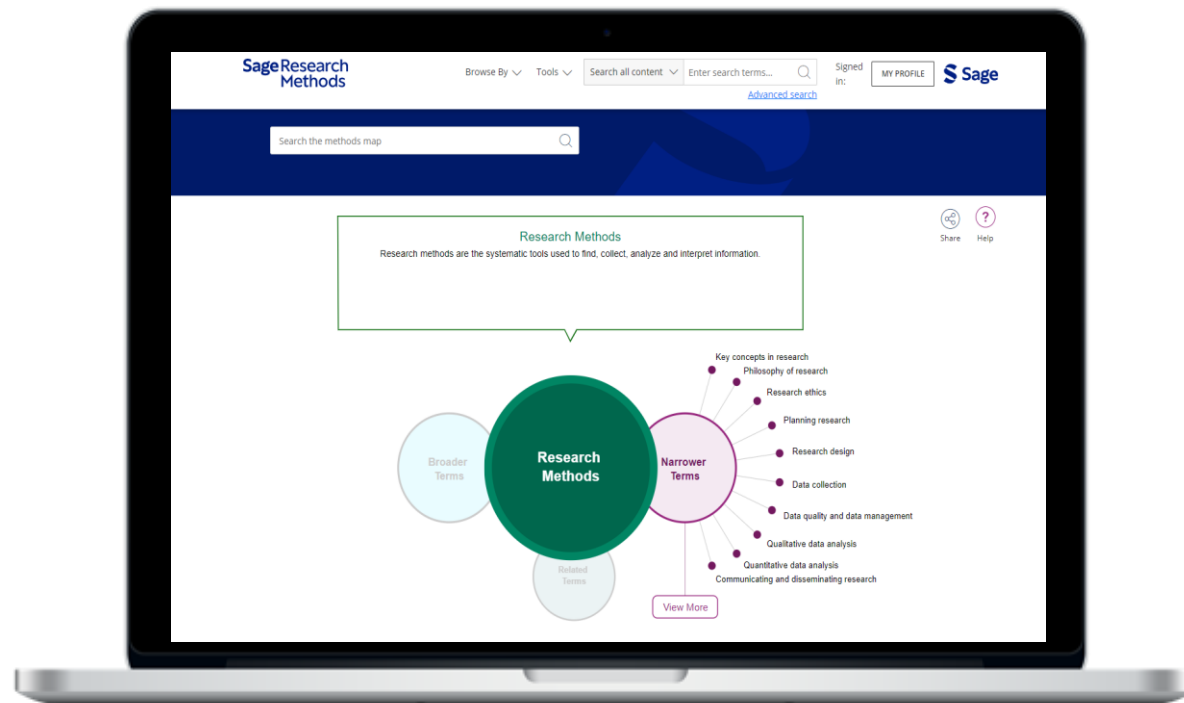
Sage Research Methods

Browse By Tools Search all content Enter search terms... Signed in: MY PROFILE Sage

Advanced search

Search the methods map

Research Methods

Research methods are the systematic tools used to find, collect, analyze and interpret information.

Share Help

Broader Terms

Research Methods

Narrower Terms

Related Terms

Key concepts in research
Philosophy of research
Research ethics
Planning research
Research design
Data collection
Data quality and data management
Qualitative data analysis
Quantitative data analysis
Communicating and disseminating research

View More